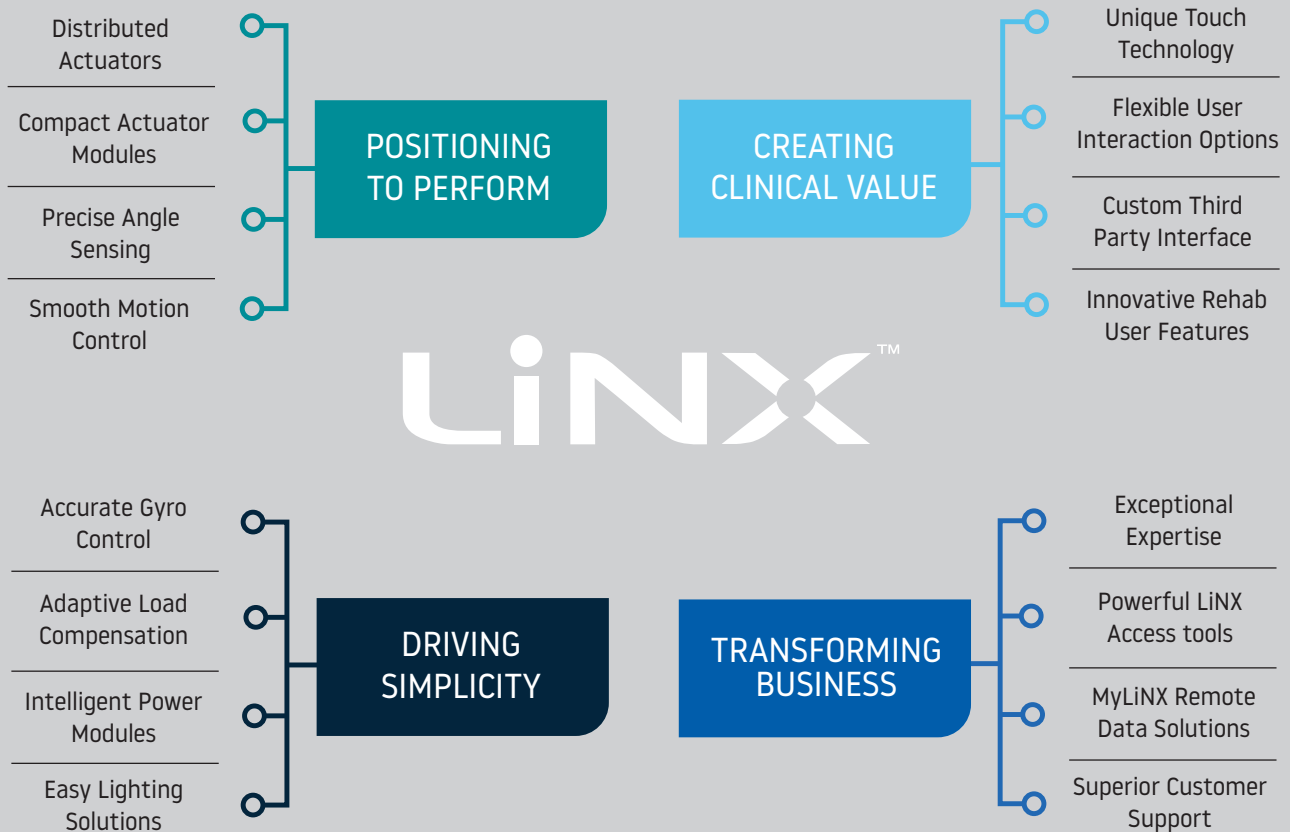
Distributed Actuators

Compact Actuator Modules

Precise Angle Sensing

Smooth Motion Control

POSITIONING TO PERFORM

CREATING CLINICAL VALUE

Unique Touch Technology

Flexible User Interaction Options

Custom Third Party Interface

Innovative Rehab User Features

LiNX™

Accurate Gyro Control

Adaptive Load Compensation

Intelligent Power Modules

Easy Lighting Solutions

DRIVING SIMPLICITY

TRANSFORMING BUSINESS

Exceptional Expertise

Powerful LiNX Access tools

MyLiNX Remote Data Solutions

Superior Customer Support